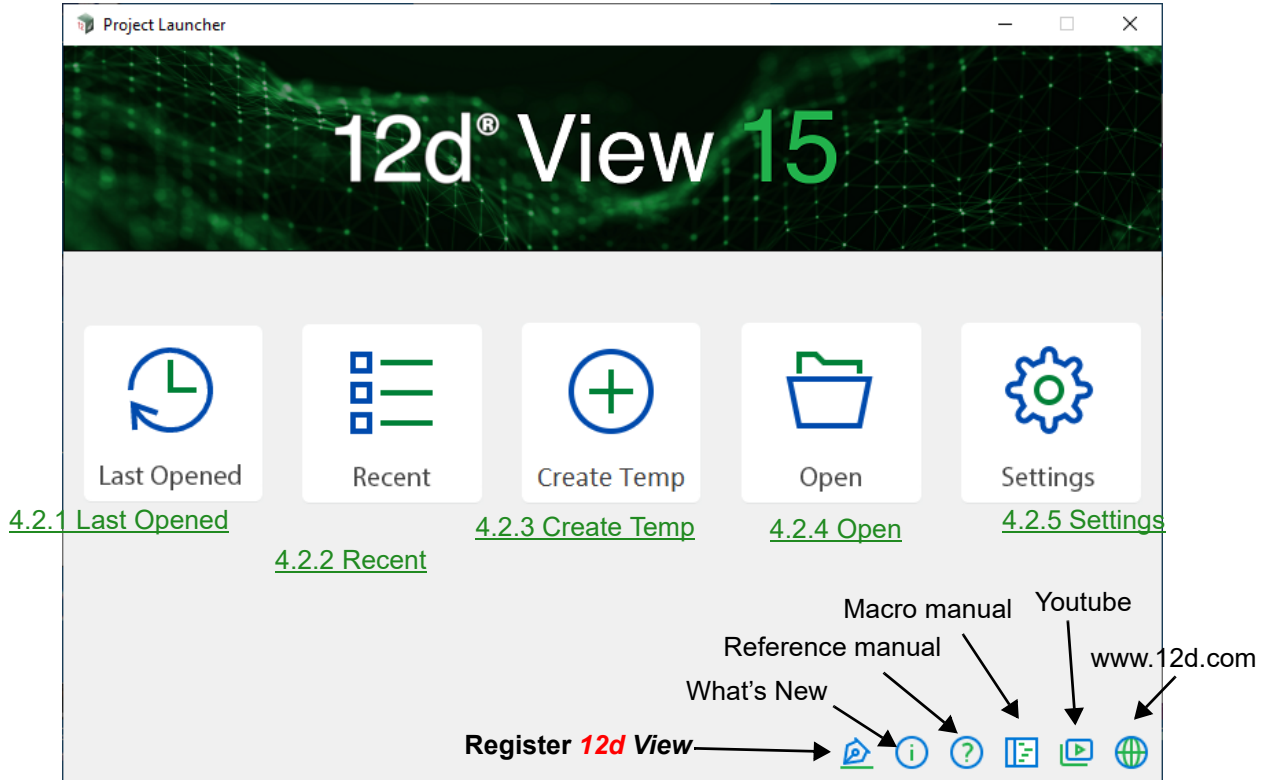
Project Launcher

12d® View 15

Last Opened

Recent

Create Temp

Open

Settings

4.2.1 Last Opened

4.2.2 Recent

4.2.3 Create Temp

4.2.4 Open

4.2.5 Settings

Macro manual

Youtube

Reference manual

www.12d.com

What's New

Register 12d View